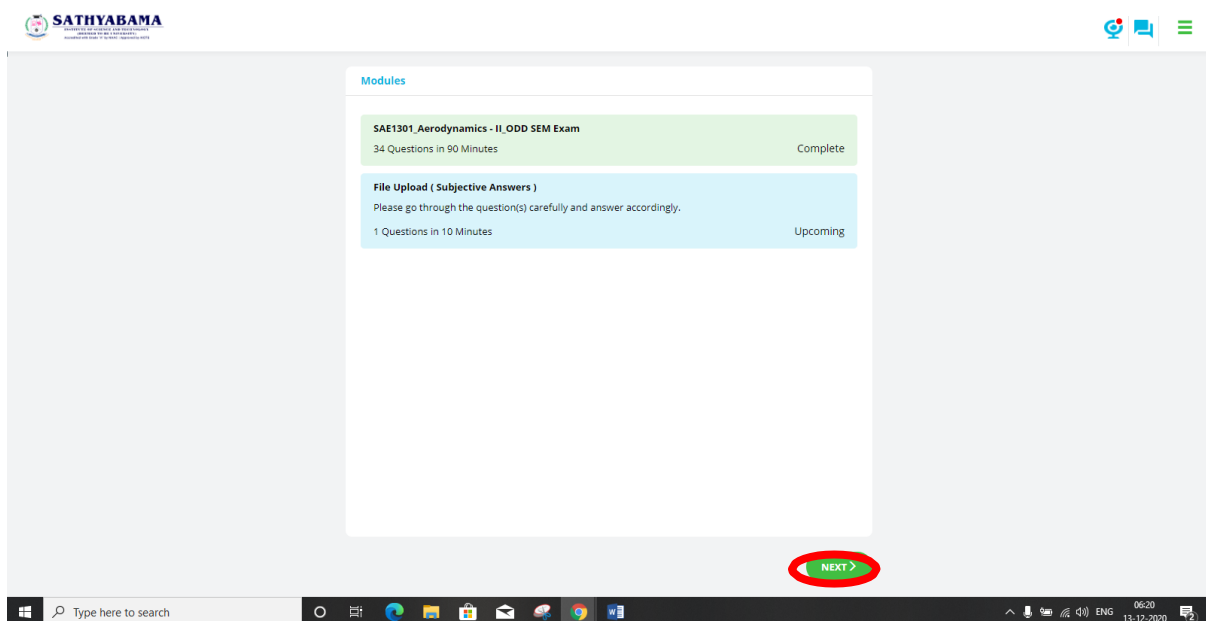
SATHYABAMA
INSTITUTE OF SCIENCE AND TECHNOLOGY
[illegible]

Modules

SAE1301_Aerodynamics - II_ODD SEM Exam
34 Questions in 90 Minutes
Complete

File Upload ( Subjective Answers )
Please go through the question(s) carefully and answer accordingly.
1 Questions in 10 Minutes
Upcoming

NEXT >

Type here to search

ENG
06:20
13-12-2020
2